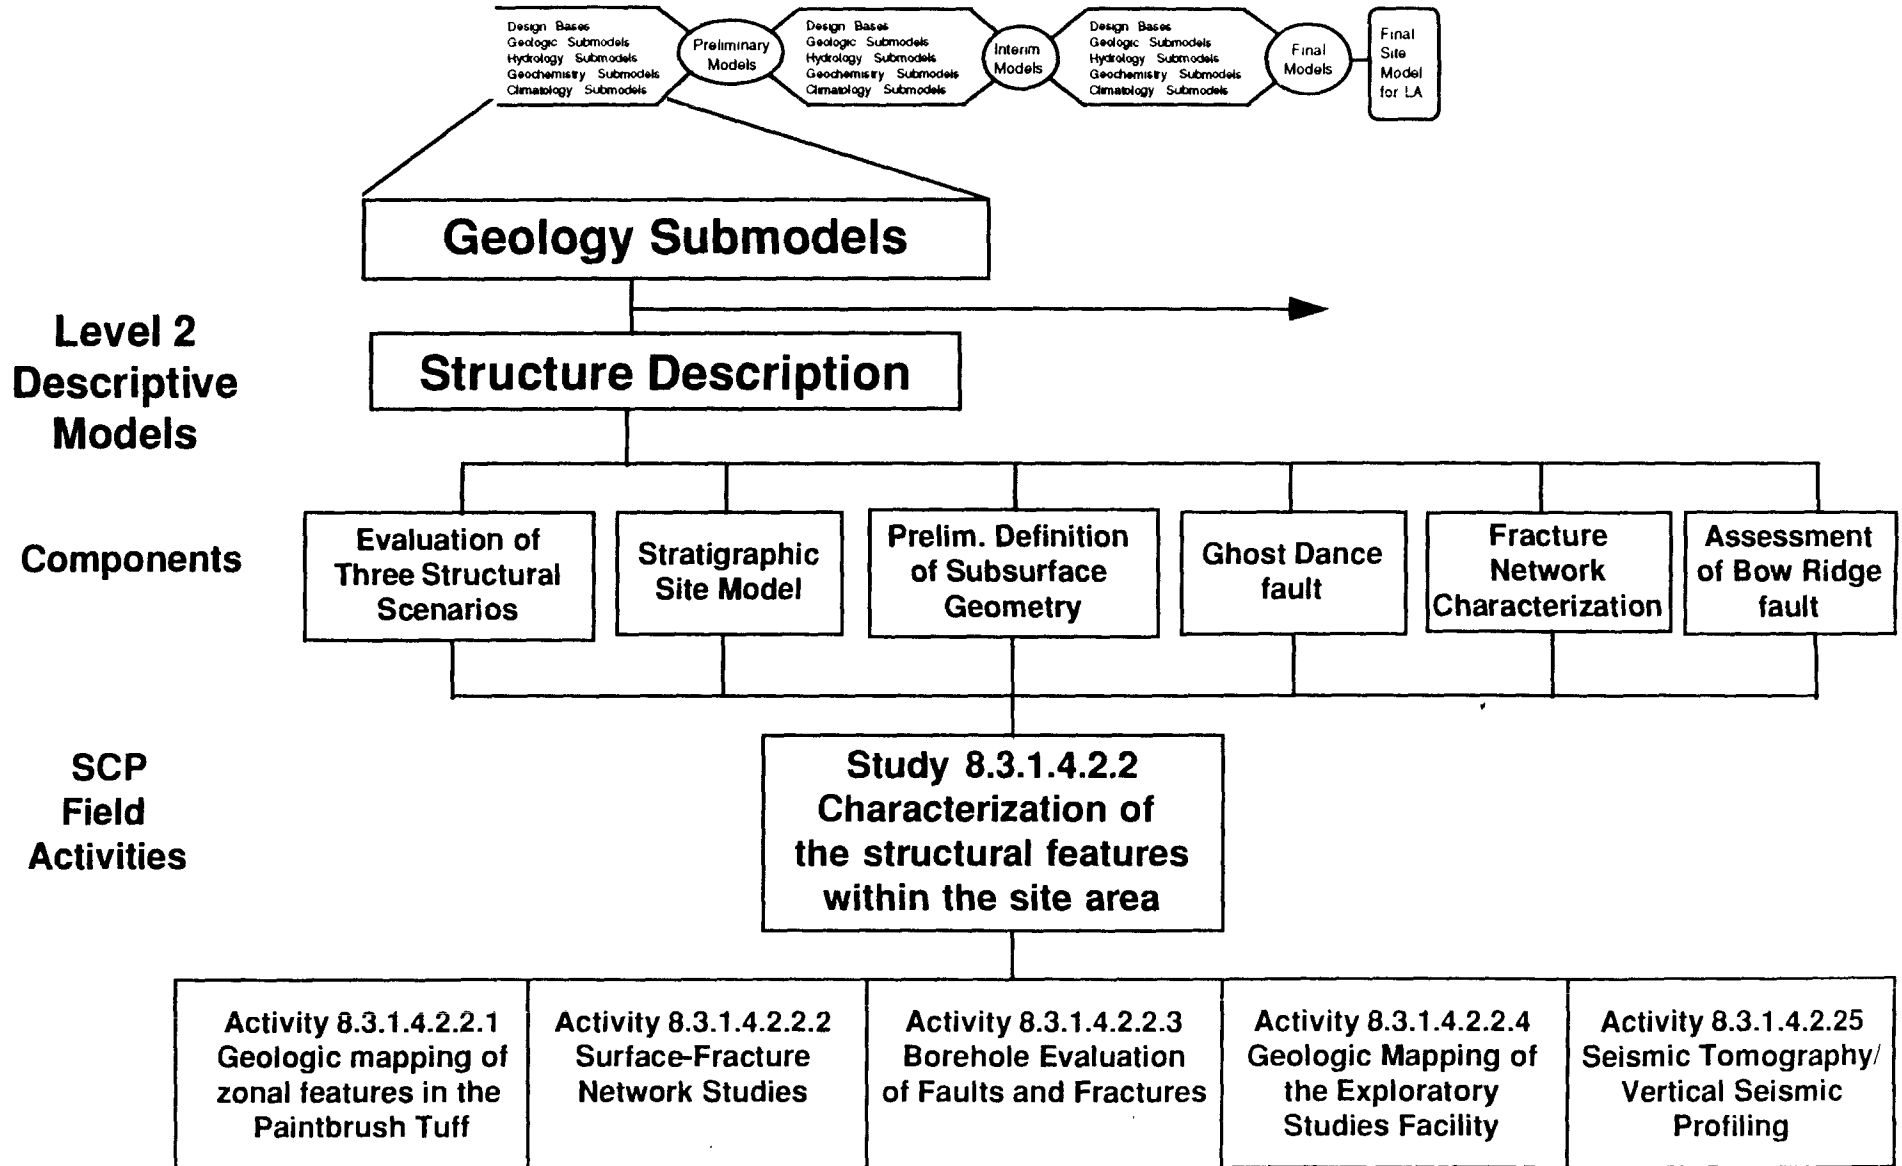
Design Bases
Geologic Submodels
Hydrology Submodels
Geochemistry Submodels
Climatology Submodels

Preliminary Models

Design Bases
Geologic Submodels
Hydrology Submodels
Geochemistry Submodels
Climatology Submodels

Interim Models

Design Bases
Geologic Submodels
Hydrology Submodels
Geochemistry Submodels
Climatology Submodels

Final Models

Final Site Model for LA

Geology Submodels

Level 2 Descriptive Models

Structure Description

Components

Evaluation of Three Structural Scenarios

Stratigraphic Site Model

Prelim. Definition of Subsurface Geometry

Ghost Dance fault

Fracture Network Characterization

Assessment of Bow Ridge fault

SCP Field Activities

Study 8.3.1.4.2.2 Characterization of the structural features within the site area

Activity 8.3.1.4.2.2.1 Geologic mapping of zonal features in the Paintbrush Tuff

Activity 8.3.1.4.2.2.2 Surface-Fracture Network Studies

Activity 8.3.1.4.2.2.3 Borehole Evaluation of Faults and Fractures

Activity 8.3.1.4.2.2.4 Geologic Mapping of the Exploratory Studies Facility

Activity 8.3.1.4.2.25 Seismic Tomography/ Vertical Seismic Profiling